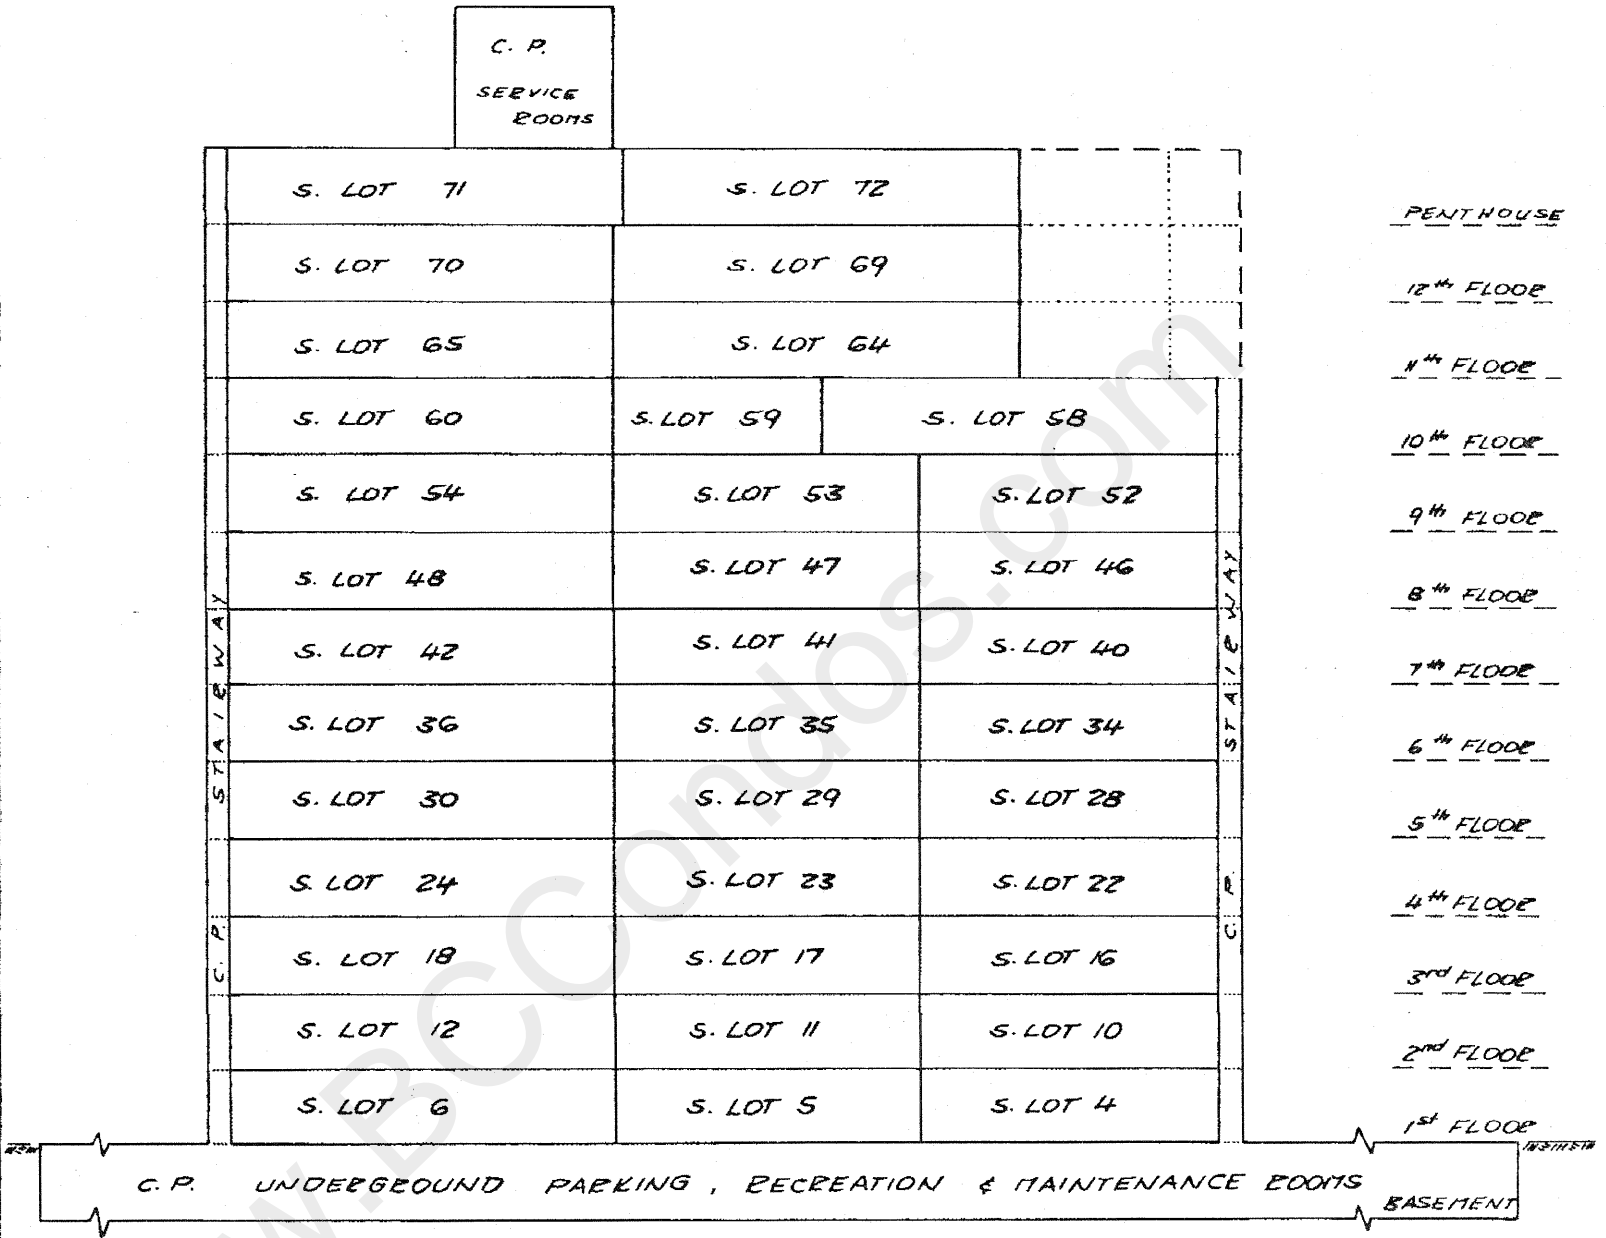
C. P.
SERVICE ROOMS

S. LOT 71 | S. LOT 72 | PENTHOUSE
S. LOT 70 | S. LOT 69 | $12^{th}$ FLOOR
S. LOT 65 | S. LOT 64 | $11^{th}$ FLOOR
S. LOT 60 | S. LOT 59 | S. LOT 58 | $10^{th}$ FLOOR
S. LOT 54 | S. LOT 53 | S. LOT 52 | $9^{th}$ FLOOR
S. LOT 48 | S. LOT 47 | S. LOT 46 | $8^{th}$ FLOOR
S. LOT 42 | S. LOT 41 | S. LOT 40 | $7^{th}$ FLOOR
S. LOT 36 | S. LOT 35 | S. LOT 34 | $6^{th}$ FLOOR
S. LOT 30 | S. LOT 29 | S. LOT 28 | $5^{th}$ FLOOR
S. LOT 24 | S. LOT 23 | S. LOT 22 | $4^{th}$ FLOOR
S. LOT 18 | S. LOT 17 | S. LOT 16 | $3^{rd}$ FLOOR
S. LOT 12 | S. LOT 11 | S. LOT 10 | $2^{nd}$ FLOOR
S. LOT 6 | S. LOT 5 | S. LOT 4 | $1^{st}$ FLOOR

STAIRWAY
C. P.
STAIRWAY
C. P.

C. P. UNDERGROUND PARKING, RECREATION & MAINTENANCE ROOMS
BASEMENT

www.BCCondos.com